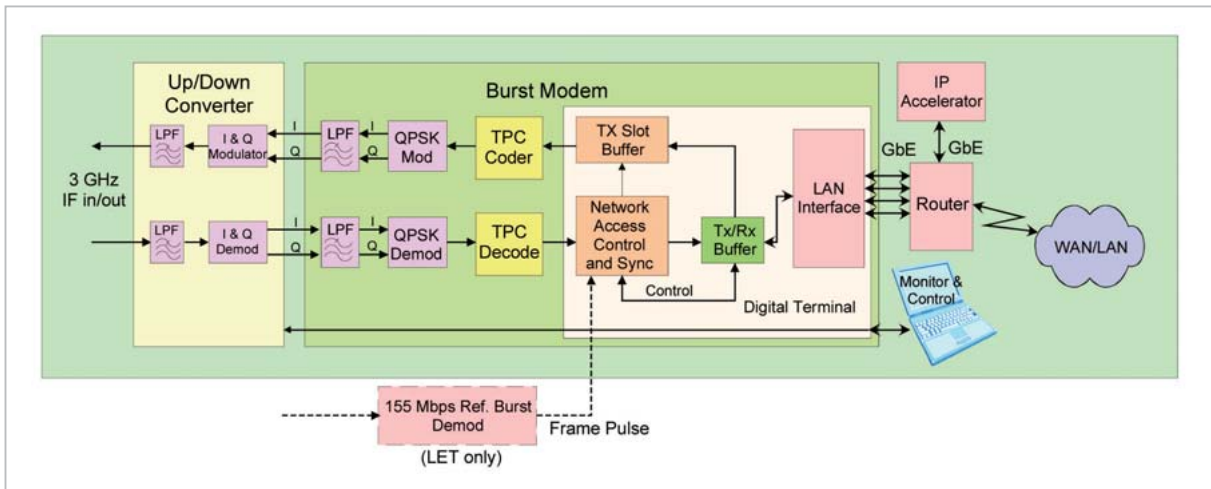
Up/Down Converter

Burst Modem

IP Accelerator

LPF

I & Q Modulator

I

Q

LPF

I

Q

QPSK Mod

TPC Coder

TX Slot Buffer

GbE

GbE

LAN Interface

Router

3 GHz IF in/out

LPF

I & Q Demod

I

Q

LPF

I

Q

QPSK Demod

TPC Decode

Network Access Control and Sync

Tx/Rx Buffer

WAN/LAN

Control

Monitor & Control

Digital Terminal

155 Mbps Ref. Burst Demod

Frame Pulse

(LET only)